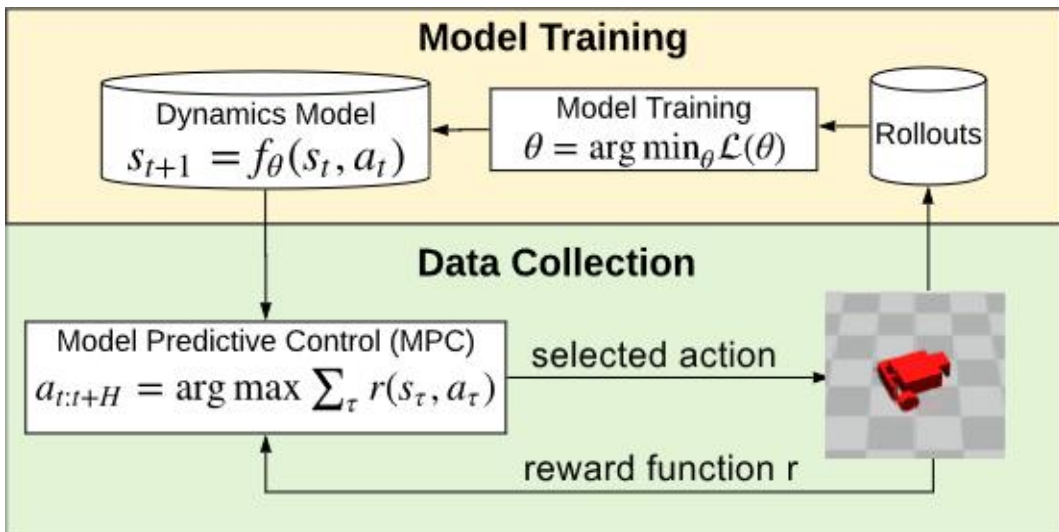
Model Training

Dynamics Model
$s_{t+1} = f_\theta(s_t, a_t)$

Model Training
$\theta = \arg\min_\theta \mathcal{L}(\theta)$

Rollouts

Data Collection

Model Predictive Control (MPC)
$a_{t:t+H} = \arg\max \sum_\tau r(s_\tau, a_\tau)$

selected action

reward function r